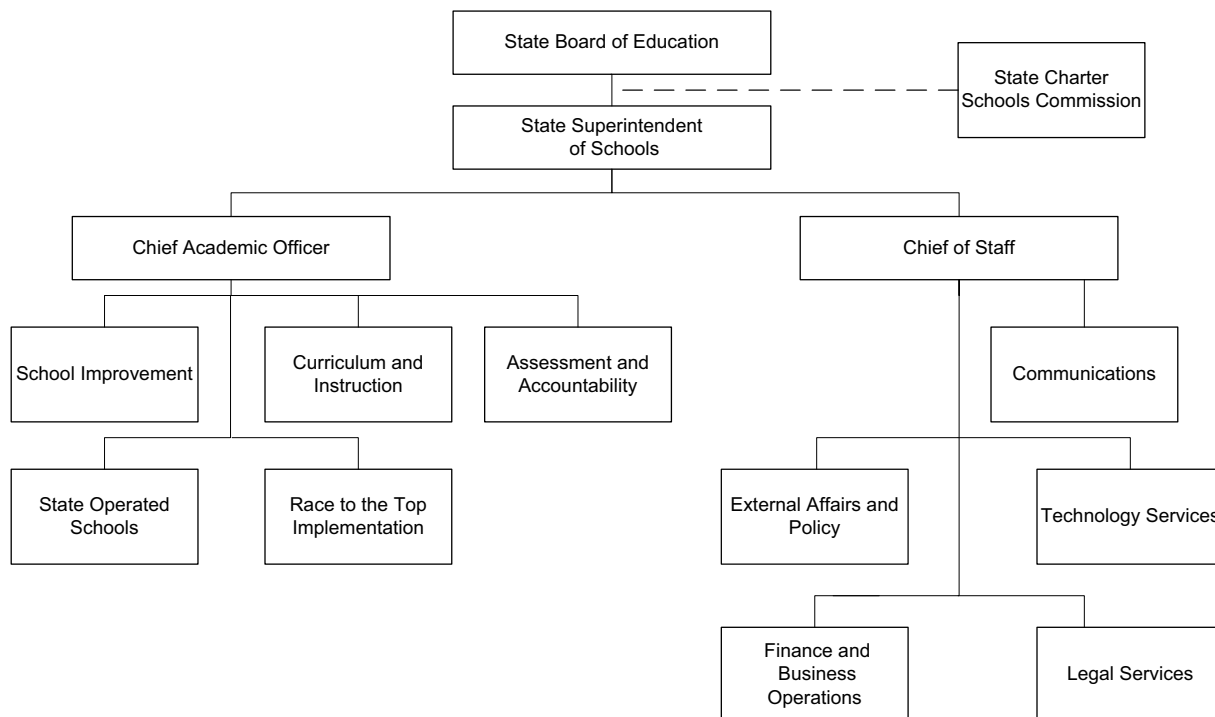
State Board of Education

State Charter Schools Commission

State Superintendent of Schools

Chief Academic Officer

Chief of Staff

School Improvement

Curriculum and Instruction

Assessment and Accountability

Communications

State Operated Schools

Race to the Top Implementation

External Affairs and Policy

Technology Services

Finance and Business Operations

Legal Services